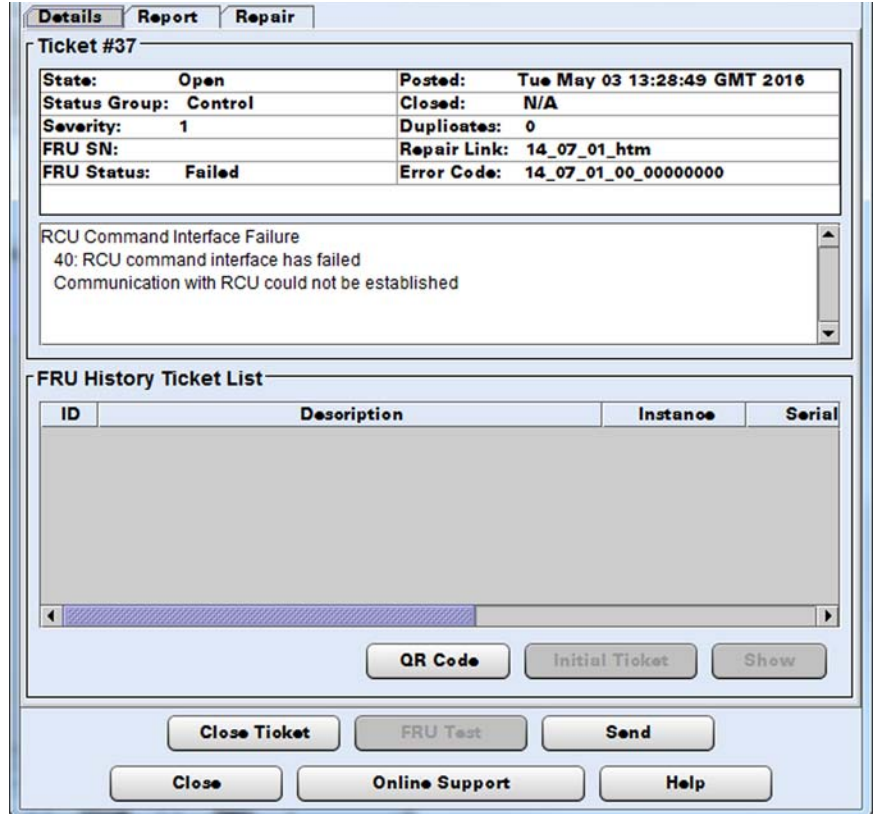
Details | Report | Repair

Ticket #37

| State: Open | Posted: Tue May 03 13:28:49 GMT 2016 |
|---|---|
| Status Group: Control | Closed: N/A |
| Severity: 1 | Duplicates: 0 |
| FRU SN: | Repair Link: 14_07_01_htm |
| FRU Status: Failed | Error Code: 14_07_01_00_00000000 |

RCU Command Interface Failure
40: RCU command interface has failed
Communication with RCU could not be established

FRU History Ticket List

| ID | Description | Instance | Serial |
|---|---|---|---|

QR Code | Initial Ticket | Show

Close Ticket | FRU Test | Send

Close | Online Support | Help